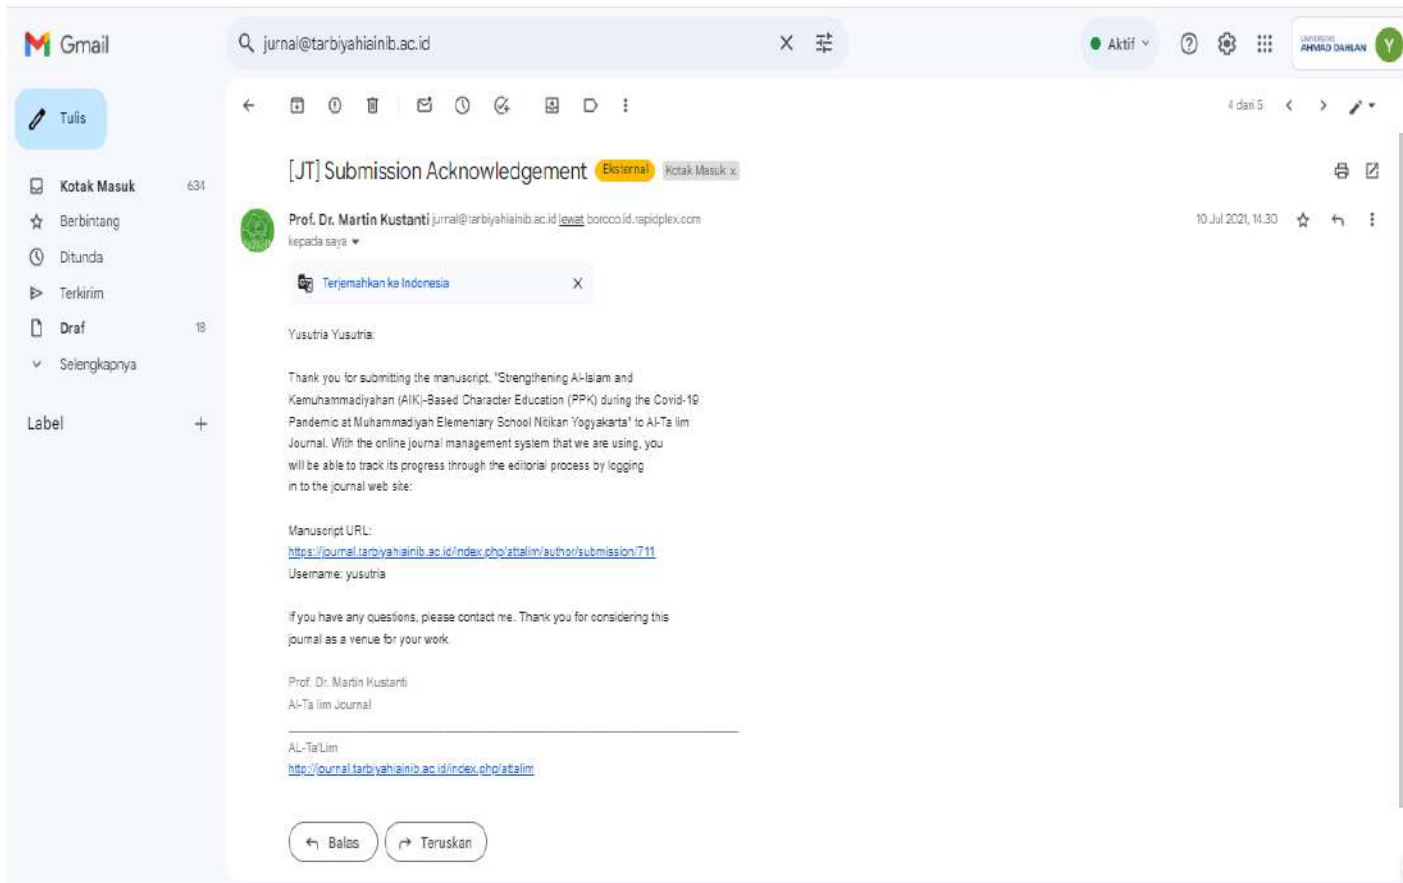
Gmail

jurnal@tarbiyahiainib.ac.id

Aktif

UNIVERSITAS AHMAD DAHLAN

Y

Tulis

Kotak Masuk 634

Berbintang

Ditunda

Terkirim

Draf 18

Selengkapnya

Label

4 dari 5

[JT] Submission Acknowledgement Eksternal Kotak Masuk x

Prof. Dr. Martin Kustanti jurnal@tarbiyahiainib.ac.id lewat borcco.id.rapidplex.com

kepada saya

10 Jul 2021, 14.30

Terjemahkan ke Indonesia

Yusutria Yusutria:

Thank you for submitting the manuscript, "Strengthening Al-Islam and Kemuhammadiyahan (AIK)-Based Character Education (PPK) during the Covid-19 Pandemic at Muhammadiyah Elementary School Nitikan Yogyakarta" to Al-Ta lim Journal. With the online journal management system that we are using, you will be able to track its progress through the editorial process by logging in to the journal web site:

Manuscript URL:
https://journal.tarbiyahiainib.ac.id/index.php/attalim/author/submission/711
Username: yusutria

If you have any questions, please contact me. Thank you for considering this journal as a venue for your work.

Prof. Dr. Martin Kustanti
Al-Ta lim Journal

AL-Ta'Lim
http://journal.tarbiyahiainib.ac.id/index.php/attalim

Balas

Teruskan